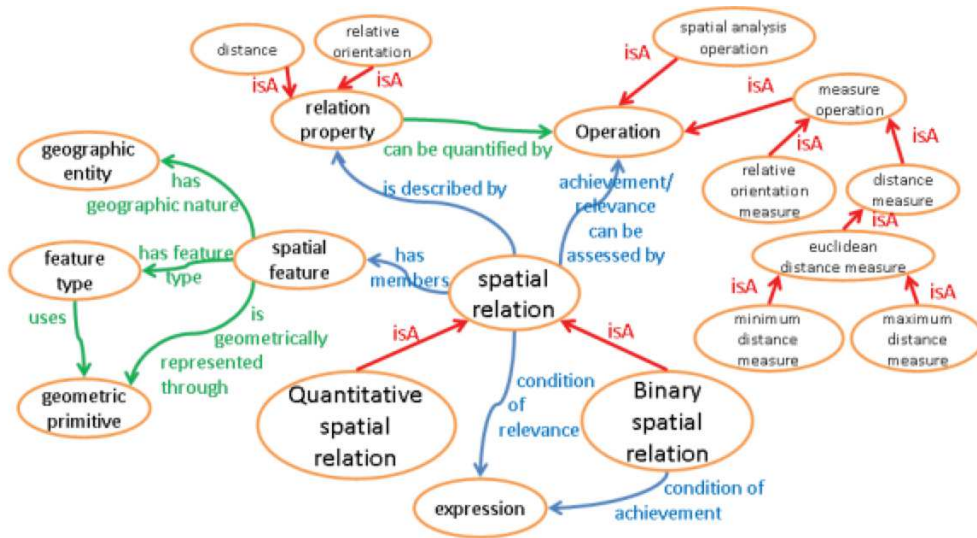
distance

relative orientation

isA

isA

relation property

spatial analysis operation

isA

Operation

isA

measure operation

isA

isA

can be quantified by

geographic entity

has geographic nature

is described by

achievement/ relevance can be assessed by

relative orientation measure

distance measure

isA

feature type

has feature type

spatial feature

has members

spatial relation

euclidean distance measure

uses

is geometrically represented through

isA

isA

isA

minimum distance measure

maximum distance measure

geometric primitive

Quantitative spatial relation

condition of relevance

Binary spatial relation

expression

condition of achievement